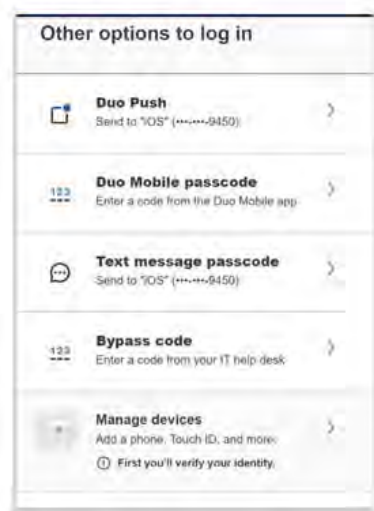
Other options to log in

Duo Push
Send to "iOS" (•••-•••-9450)

123
Duo Mobile passcode
Enter a code from the Duo Mobile app

Text message passcode
Send to "iOS" (•••-•••-9450)

123
Bypass code
Enter a code from your IT help desk

Manage devices
Add a phone, Touch ID, and more
ⓘ First you'll verify your identity.